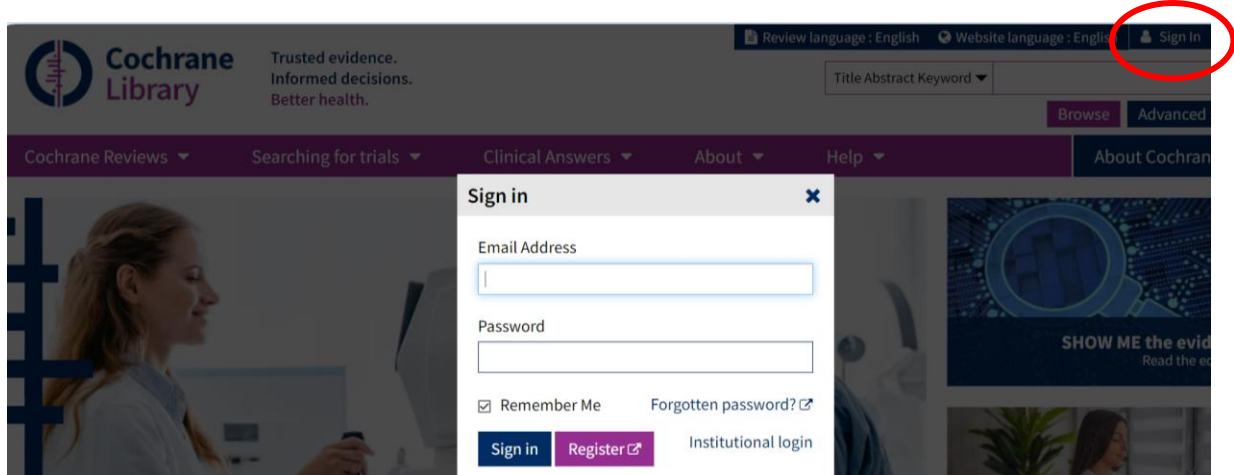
Cochrane Library

Trusted evidence.
Informed decisions.
Better health.

Review language : English
Website language : Englis
Sign In

Title Abstract Keyword

Browse
Advanced

Cochrane Reviews
Searching for trials
Clinical Answers
About
Help
About Cochran

Sign in

Email Address

Password

Remember Me
Forgotten password?

Sign in
Register
Institutional login

SHOW ME the evid
Read the e